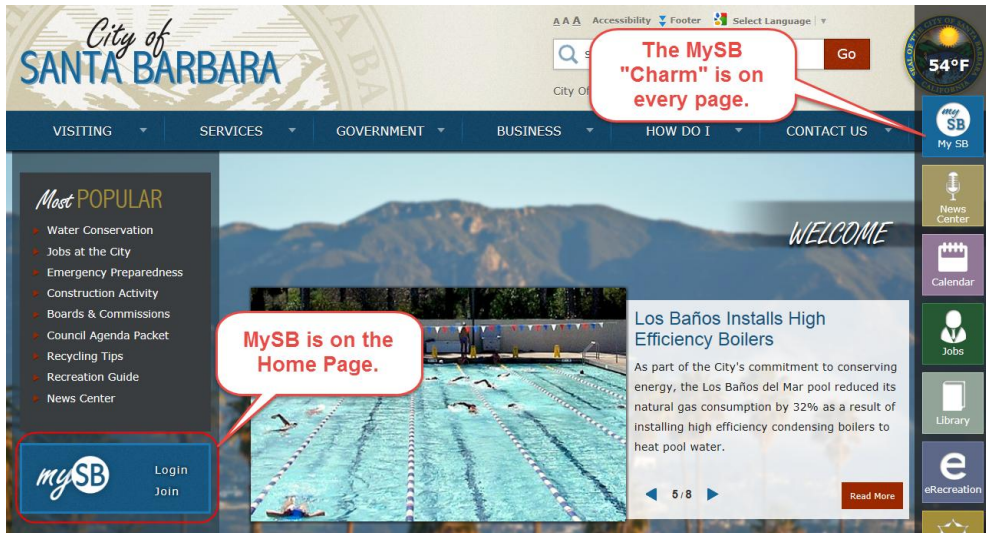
City of
SANTA BARBARA

A A A Accessibility Footer Select Language

Go

City Of

The MySB "Charm" is on every page.

54°F

my SB
My SB

VISITING SERVICES GOVERNMENT BUSINESS HOW DO I CONTACT US

News Center

Calendar

Jobs

Library

eRecreation

Most POPULAR
Water Conservation
Jobs at the City
Emergency Preparedness
Construction Activity
Boards & Commissions
Council Agenda Packet
Recycling Tips
Recreation Guide
News Center

WELCOME

MySB is on the Home Page.

Los Baños Installs High Efficiency Boilers

As part of the City's commitment to conserving energy, the Los Baños del Mar pool reduced its natural gas consumption by 32% as a result of installing high efficiency condensing boilers to heat pool water.

5 / 8

Read More

mySB
Login
Join